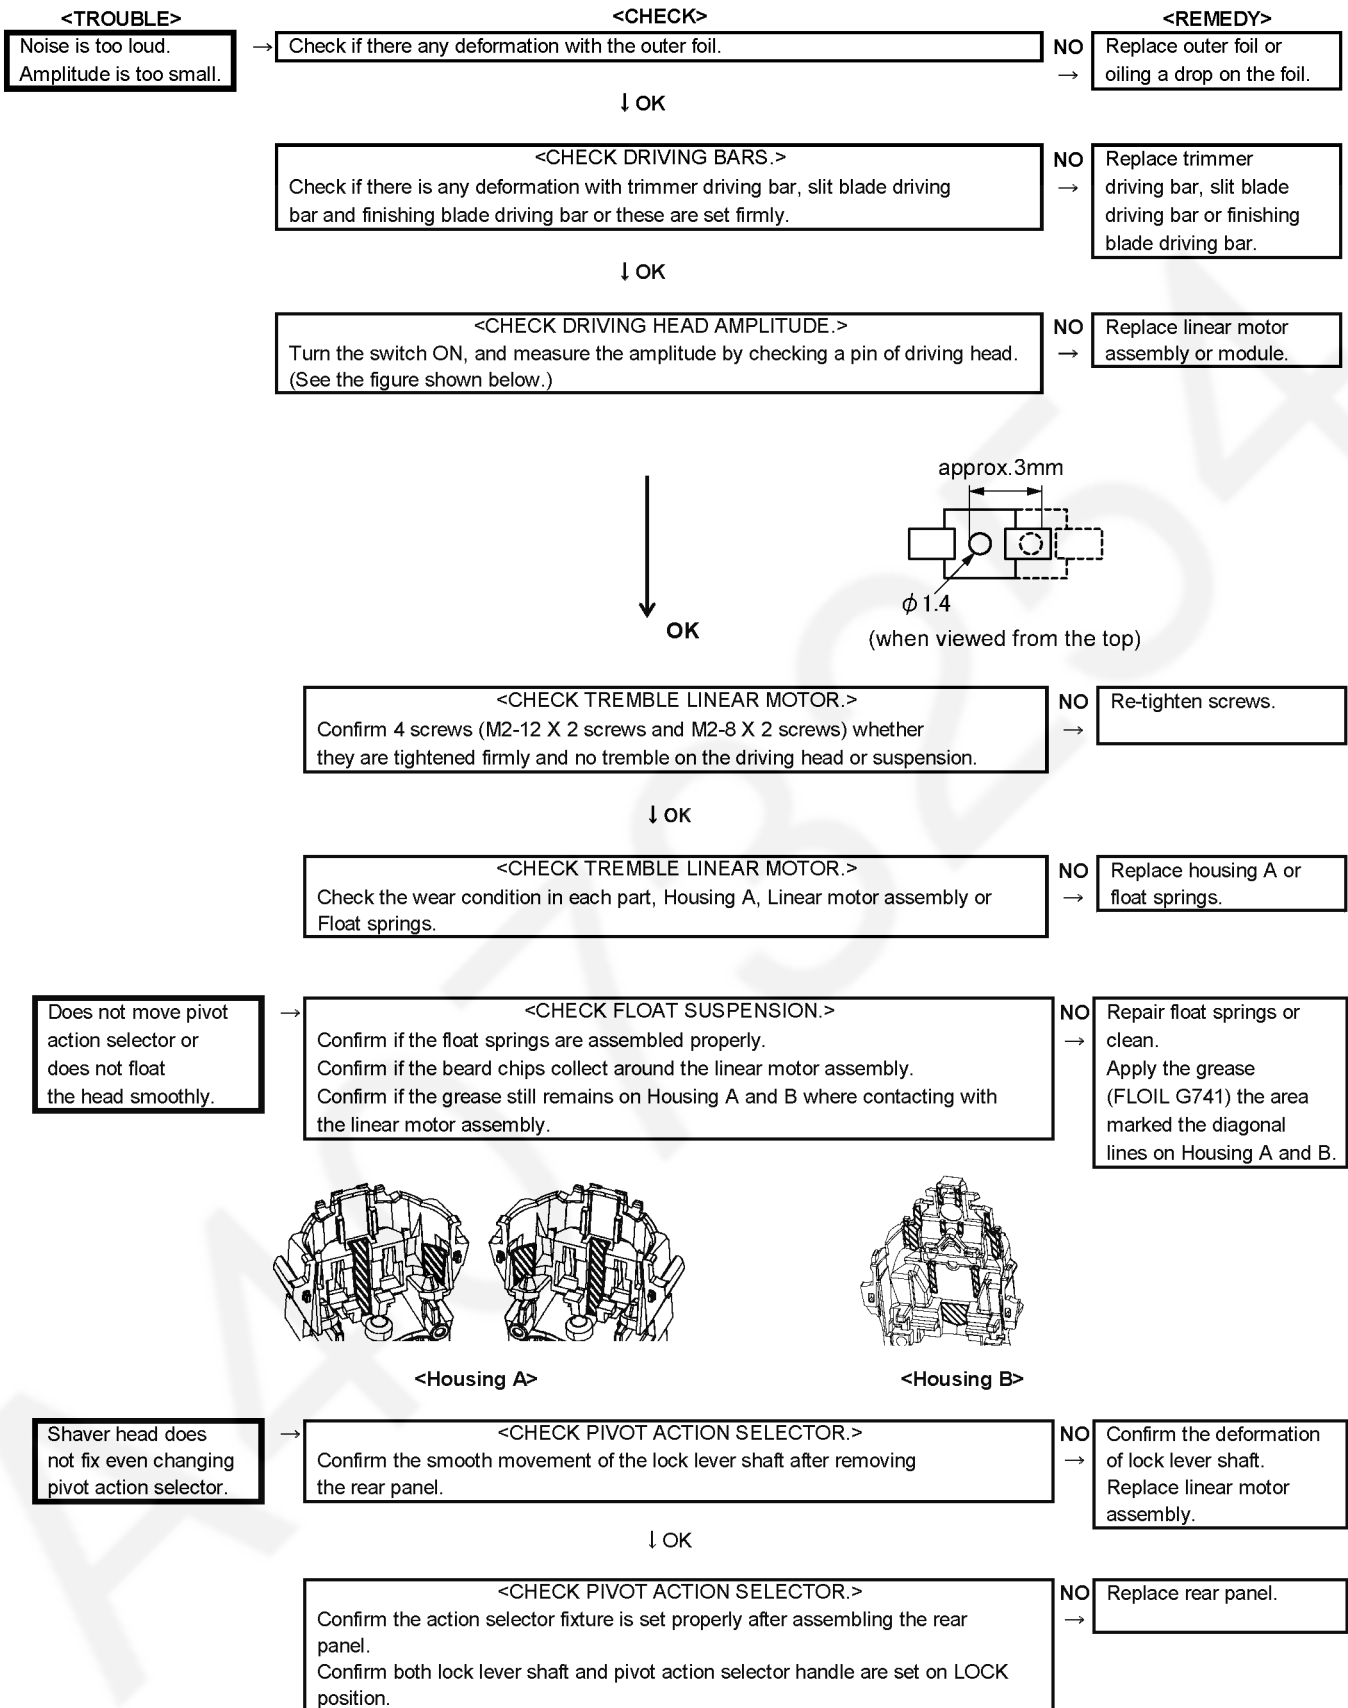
<TROUBLE>
<CHECK>
<REMEDY>

Noise is too loud.
Amplitude is too small.

→ Check if there any deformation with the outer foil.

NO → Replace outer foil or oiling a drop on the foil.

↓ OK

<CHECK DRIVING BARS.>
Check if there is any deformation with trimmer driving bar, slit blade driving bar and finishing blade driving bar or these are set firmly.

NO → Replace trimmer driving bar, slit blade driving bar or finishing blade driving bar.

↓ OK

<CHECK DRIVING HEAD AMPLITUDE.>
Turn the switch ON, and measure the amplitude by checking a pin of driving head. (See the figure shown below.)

NO → Replace linear motor assembly or module.

approx.3mm

$\phi$1.4

OK

(when viewed from the top)

<CHECK TREMBLE LINEAR MOTOR.>
Confirm 4 screws (M2-12 X 2 screws and M2-8 X 2 screws) whether they are tightened firmly and no tremble on the driving head or suspension.

NO → Re-tighten screws.

↓ OK

<CHECK TREMBLE LINEAR MOTOR.>
Check the wear condition in each part, Housing A, Linear motor assembly or Float springs.

NO → Replace housing A or float springs.

Does not move pivot action selector or does not float the head smoothly.

→ <CHECK FLOAT SUSPENSION.>
Confirm if the float springs are assembled properly.
Confirm if the beard chips collect around the linear motor assembly.
Confirm if the grease still remains on Housing A and B where contacting with the linear motor assembly.

NO → Repair float springs or clean.
Apply the grease (FLOIL G741) the area marked the diagonal lines on Housing A and B.

<Housing A>

<Housing B>

Shaver head does not fix even changing pivot action selector.

→ <CHECK PIVOT ACTION SELECTOR.>
Confirm the smooth movement of the lock lever shaft after removing the rear panel.

NO → Confirm the deformation of lock lever shaft.
Replace linear motor assembly.

↓ OK

<CHECK PIVOT ACTION SELECTOR.>
Confirm the action selector fixture is set properly after assembling the rear panel.
Confirm both lock lever shaft and pivot action selector handle are set on LOCK position.

NO → Replace rear panel.